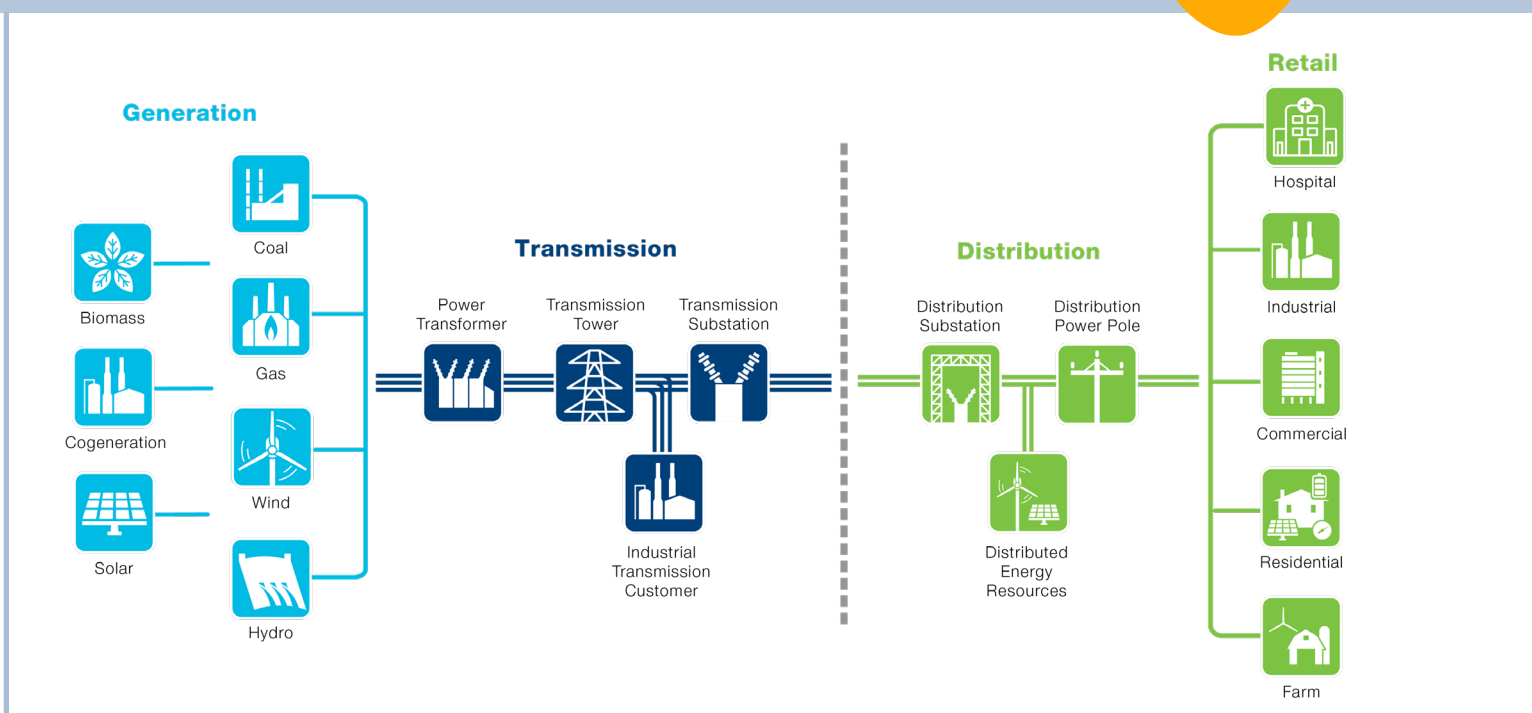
Generation

Biomass

Cogeneration

Solar

Coal

Gas

Wind

Hydro

Transmission

Power Transformer

Transmission Tower

Transmission Substation

Industrial Transmission Customer

Distribution

Distribution Substation

Distribution Power Pole

Distributed Energy Resources

Retail

Hospital

Industrial

Commercial

Residential

Farm